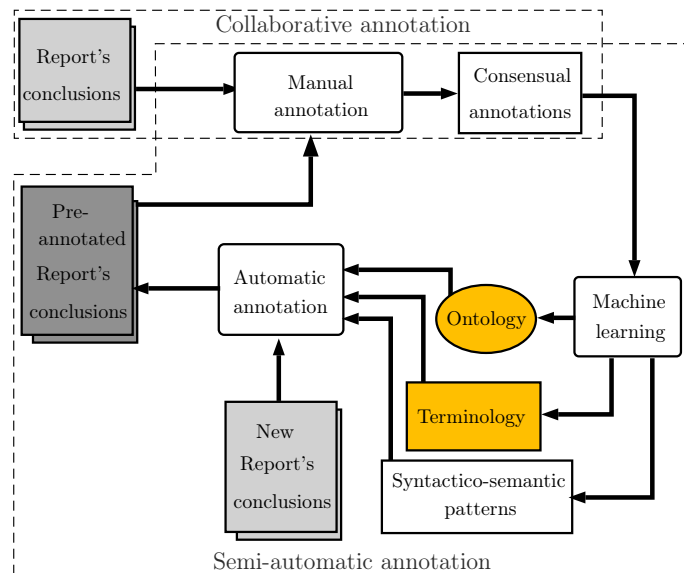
Collaborative annotation

Report's conclusions

Manual annotation

Consensual annotations

Pre-annotated Report's conclusions

Automatic annotation

Ontology

Machine learning

Terminology

New Report's conclusions

Syntactico-semantic patterns

Semi-automatic annotation